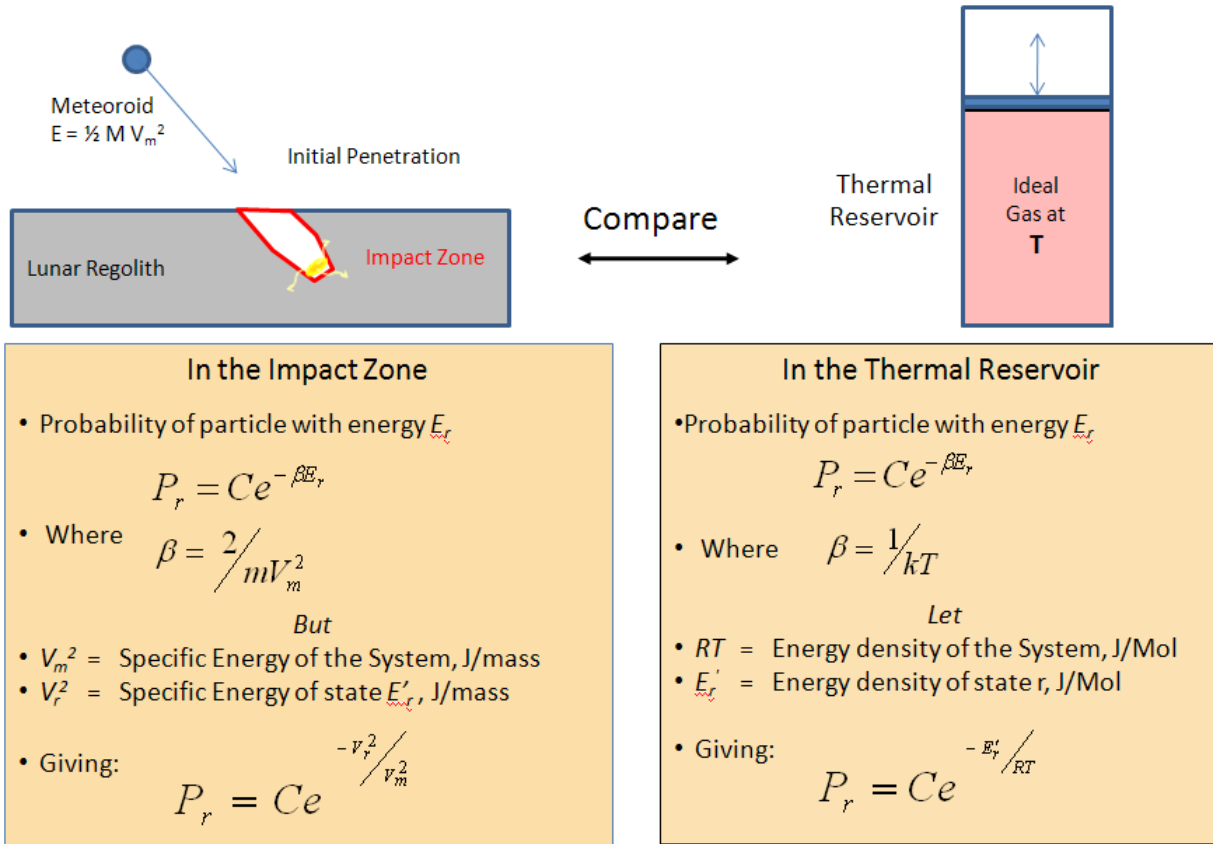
Meteoroid
E = ½ M $V_m^2$

Initial Penetration

Lunar Regolith

Impact Zone

Compare

Thermal Reservoir

Ideal Gas at
T

In the Impact Zone

• Probability of particle with energy $E_r$

$P_r = Ce^{-\beta E_r}$

• Where $\beta = \frac{2}{mV_m^2}$

But

• $V_m^2$ = Specific Energy of the System, J/mass
• $V_r^2$ = Specific Energy of state $E'_r$, J/mass

• Giving: $P_r = Ce^{-v_r^2/v_m^2}$

In the Thermal Reservoir

•Probability of particle with energy $E_r$

$P_r = Ce^{-\beta E_r}$

• Where $\beta = \frac{1}{kT}$

Let

• $RT$ = Energy density of the System, J/Mol
• $E_r'$ = Energy density of state r, J/Mol

• Giving: $P_r = Ce^{-E'_r/RT}$